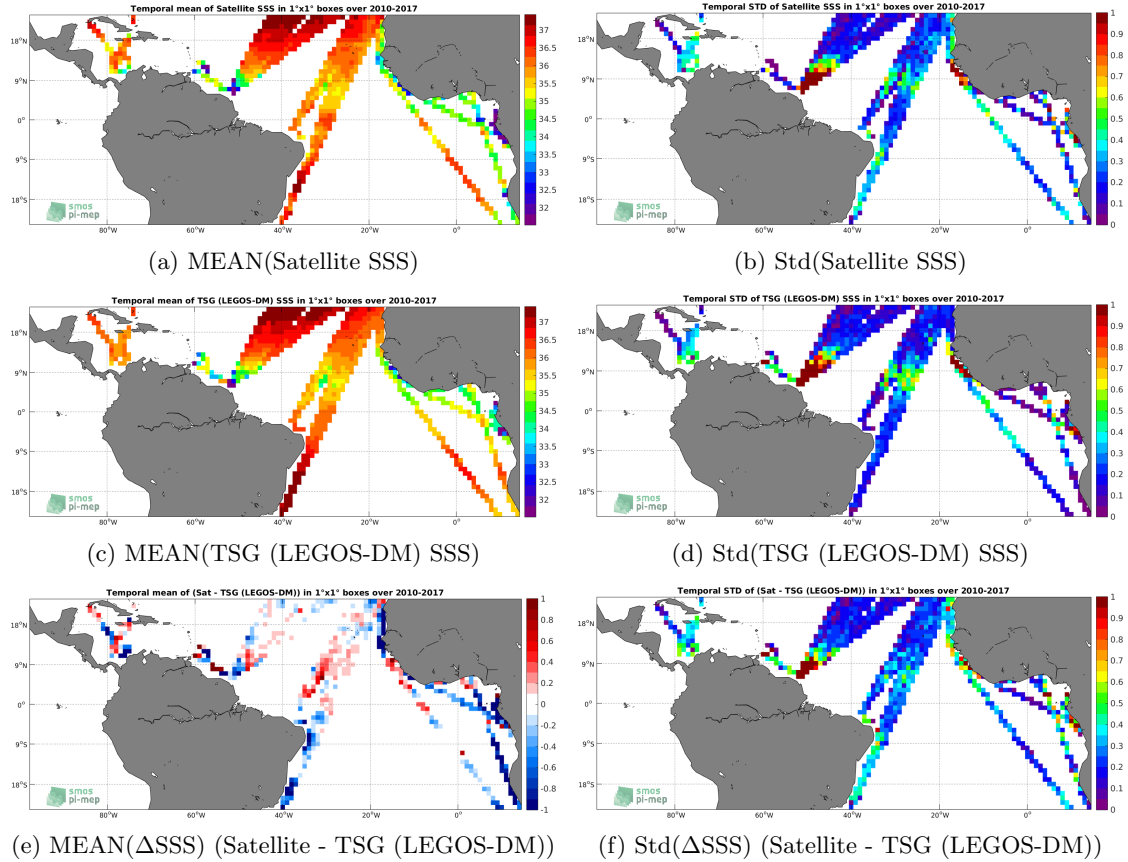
Temporal mean of Satellite SSS in 1°x1° boxes over 2010-2017

18°N
9°N
0°
9°S
18°S
80°W 60°W 40°W 20°W 0°

37
36.5
36
35.5
35
34.5
34
33.5
33
32.5
32

smos
pi-mep

(a) MEAN(Satellite SSS)

Temporal STD of Satellite SSS in 1°x1° boxes over 2010-2017

18°N
9°N
0°
9°S
18°S
80°W 60°W 40°W 20°W 0°

1
0.9
0.8
0.7
0.6
0.5
0.4
0.3
0.2
0.1
0

smos
pi-mep

(b) Std(Satellite SSS)

Temporal mean of TSG (LEGOS-DM) SSS in 1°x1° boxes over 2010-2017

18°N
9°N
0°
9°S
18°S
80°W 60°W 40°W 20°W 0°

37
36.5
36
35.5
35
34.5
34
33.5
33
32.5
32

smos
pi-mep

(c) MEAN(TSG (LEGOS-DM) SSS)

Temporal STD of TSG (LEGOS-DM) SSS in 1°x1° boxes over 2010-2017

18°N
9°N
0°
9°S
18°S
80°W 60°W 40°W 20°W 0°

1
0.9
0.8
0.7
0.6
0.5
0.4
0.3
0.2
0.1
0

smos
pi-mep

(d) Std(TSG (LEGOS-DM) SSS)

Temporal mean of (Sat - TSG (LEGOS-DM)) in 1°x1° boxes over 2010-2017

18°N
9°N
0°
9°S
18°S
80°W 60°W 40°W 20°W 0°

1
0.8
0.6
0.4
0.2
0
-0.2
-0.4
-0.6
-0.8
-1

smos
pi-mep

(e) MEAN($\Delta$SSS) (Satellite - TSG (LEGOS-DM))

Temporal STD of (Sat - TSG (LEGOS-DM)) in 1°x1° boxes over 2010-2017

18°N
9°N
0°
9°S
18°S
80°W 60°W 40°W 20°W 0°

1
0.9
0.8
0.7
0.6
0.5
0.4
0.3
0.2
0.1
0

smos
pi-mep

(f) Std($\Delta$SSS) (Satellite - TSG (LEGOS-DM))